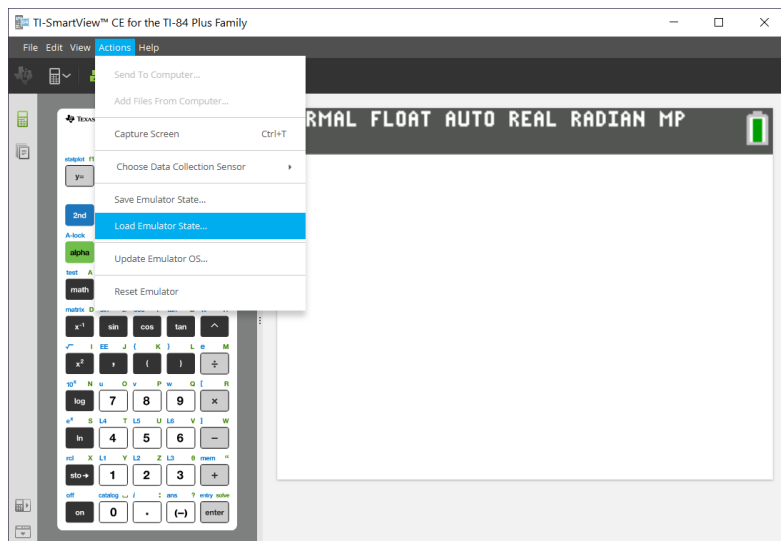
TI-SmartView™ CE for the TI-84 Plus Family

File Edit View Actions Help

Send To Computer...
Add Files From Computer...
Capture Screen Ctrl+T
Choose Data Collection Sensor
Save Emulator State...
Load Emulator State...
Update Emulator OS...
Reset Emulator

RMAL FLOAT AUTO REAL RADIAN MP

TEXAS

statplot f1
y=
2nd
A-lock
alpha
test A
math
matrix D
$x^{-1}$ sin cos tan ^
$\sqrt{}$ I EE J { K } L e M
$x^2$ , ( ) ÷
$10^x$ N u O v P w Q [ R
log 7 8 9 ×
$e^x$ S L4 T L5 U L6 V ] W
ln 4 5 6 −
rcl X L1 Y L2 Z L3 θ mem "
sto→ 1 2 3 +
off catalog i : ans ? entry solve
on 0 . (−) enter